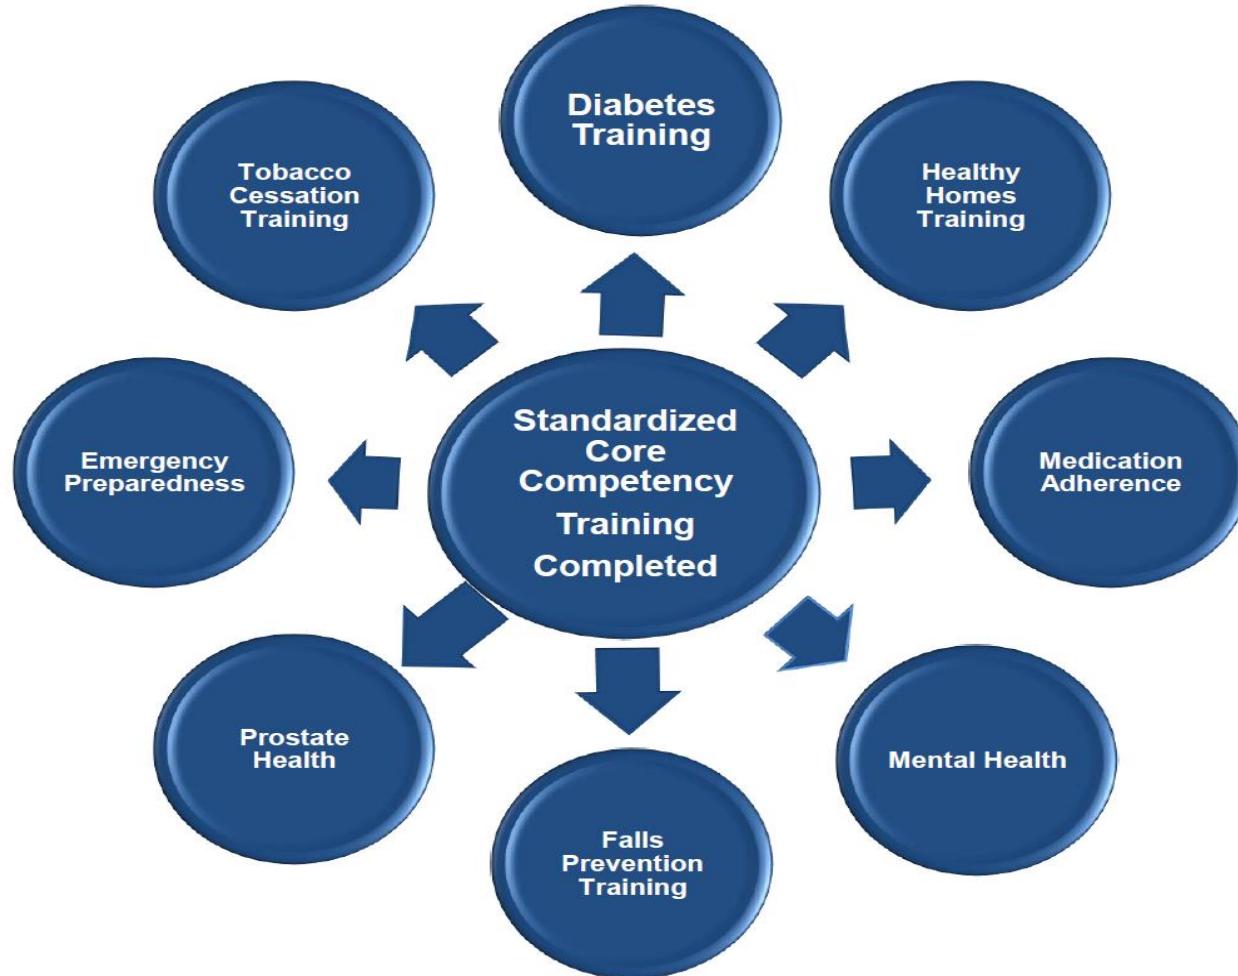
Standardized Core Competency Training Completed

Diabetes Training

Healthy Homes Training

Medication Adherence

Mental Health

Falls Prevention Training

Prostate Health

Emergency Preparedness

Tobacco Cessation Training